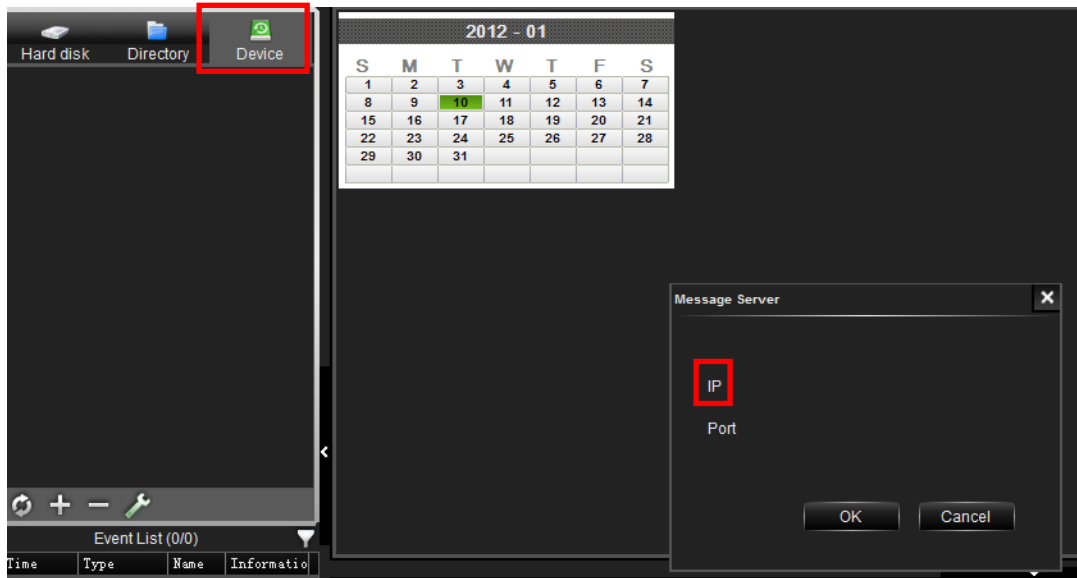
Hard disk Directory Device

2012 - 01

| S | M | T | W | T | F | S |
|---|---|---|---|---|---|---|
| 1 | 2 | 3 | 4 | 5 | 6 | 7 |
| 8 | 9 | 10 | 11 | 12 | 13 | 14 |
| 15 | 16 | 17 | 18 | 19 | 20 | 21 |
| 22 | 23 | 24 | 25 | 26 | 27 | 28 |
| 29 | 30 | 31 | | | | |

Message Server

IP

Port

OK Cancel

Event List (0/0)

| Time | Type | Name | Informatio |
|---|---|---|---|